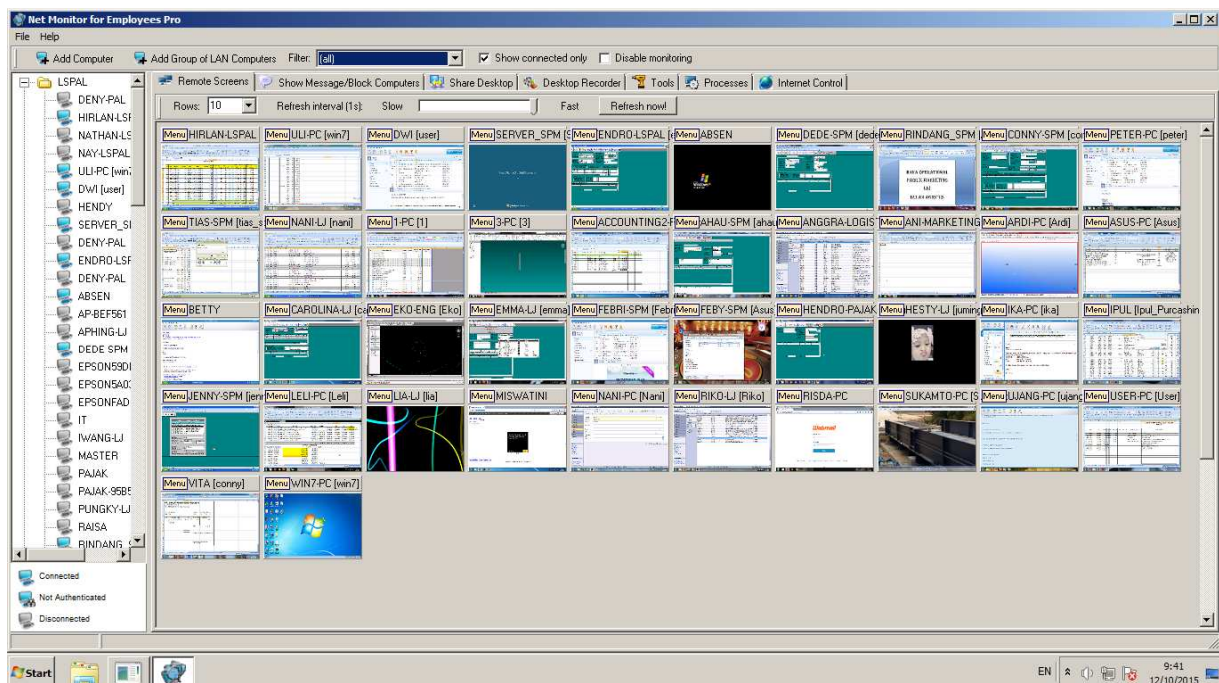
Net Monitor for Employees Pro

File Help

Add Computer  Add Group of LAN Computers  Filter: [all]  Show connected only  Disable monitoring

LSPAL
DENY-PAL
HIRLAN-LSF
NATHAN-LS
NAY-LSPAL
ULI-PC [win7
DWI [user]
HENDY
SERVER_SI
DENY-PAL
ENDRO-LSF
DENY-PAL
ABSEN
AP-BEF561
APHING-LJ
DEDE SPM
EPSON59DI
EPSON5A0:
EPSONFAD
IT
IWANG-LJ
MASTER
PAJAK
PAJAK-95B5
PUNGKY-LJ
RAISA
RINDANG

Connected
Not Authenticated
Disconnected

Remote Screens | Show Message/Block Computers | Share Desktop | Desktop Recorder | Tools | Processes | Internet Control

Rows: 10  Refresh interval (1s):  Slow  Fast  Refresh now!

Menu HIRLAN-LSPAL
Menu ULI-PC [win7]
Menu DWI [user]
Menu SERVER_SPM [
Menu ENDRO-LSPAL [
Menu ABSEN
Menu DEDE-SPM [ded
Menu RINDANG_SPM
Menu CONNY-SPM [co
Menu PETER-PC [peter]
Menu TIAS-SPM [tias_s
Menu NANI-LJ [nani]
Menu 1-PC [1]
Menu 3-PC [3]
Menu ACCOUNTING2-
Menu AHAU-SPM [aha
Menu ANGGRA-LOGIS
Menu ANI-MARKETING
Menu ARDI-PC [Ardi]
Menu ASUS-PC [Asus]
Menu BETTY
Menu CAROLINA-LJ [ca
Menu EKO-ENG [Eko]
Menu EMMA-LJ [emma]
Menu FEBRI-SPM [Febr
Menu FEBY-SPM [Asu
Menu HENDRO-PAJAK
Menu HESTY-LJ [jumin
Menu IKA-PC [ika]
Menu IPUL [Ipul_Purcashin
Menu JENNY-SPM [jen
Menu LELI-PC [Leli]
Menu LIA-LJ [lia]
Menu MISWATINI
Menu NANI-PC [Nani]
Menu RIKO-LJ [Riko]
Menu RISDA-PC
Menu SUKAMTO-PC [S
Menu UJANG-PC [ujan
Menu USER-PC [User]
Menu VITA [conny]
Menu WIN7-PC [win7]

Start  EN  9:41  12/10/2015